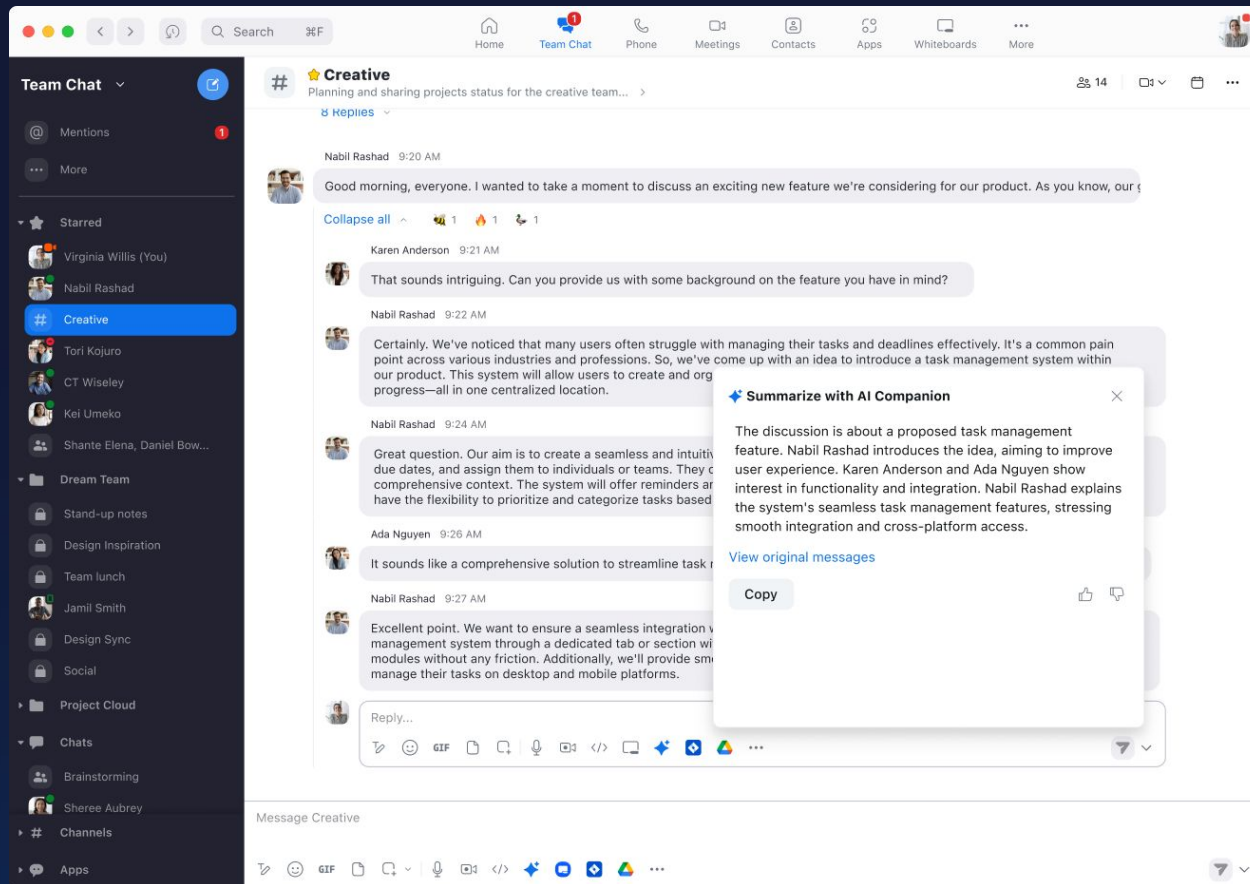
Search ⌘F

Home
1
Team Chat
Phone
Meetings
Contacts
Apps
Whiteboards
More

Team Chat

Mentions 1
More

Starred
Virginia Willis (You)
Nabil Rashad
Creative
Tori Kojuro
CT Wiseley
Kei Umeko
Shante Elena, Daniel Bow...

Dream Team
Stand-up notes
Design Inspiration
Team lunch
Jamil Smith
Design Sync
Social

Project Cloud

Chats
Brainstorming
Sheree Aubrey

Channels

Apps

Creative
Planning and sharing projects status for the creative team...
14

8 Replies

Nabil Rashad 9:20 AM
Good morning, everyone. I wanted to take a moment to discuss an exciting new feature we're considering for our product. As you know, our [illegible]

Collapse all 1 1 1

Karen Anderson 9:21 AM
That sounds intriguing. Can you provide us with some background on the feature you have in mind?

Nabil Rashad 9:22 AM
Certainly. We've noticed that many users often struggle with managing their tasks and deadlines effectively. It's a common pain point across various industries and professions. So, we've come up with an idea to introduce a task management system within our product. This system will allow users to create and org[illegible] progress—all in one centralized location.

Nabil Rashad 9:24 AM
Great question. Our aim is to create a seamless and intuitiv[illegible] due dates, and assign them to individuals or teams. They c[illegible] comprehensive context. The system will offer reminders ar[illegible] have the flexibility to prioritize and categorize tasks based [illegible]

Ada Nguyen 9:26 AM
It sounds like a comprehensive solution to streamline task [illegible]

Nabil Rashad 9:27 AM
Excellent point. We want to ensure a seamless integration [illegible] management system through a dedicated tab or section wi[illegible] modules without any friction. Additionally, we'll provide sm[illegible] manage their tasks on desktop and mobile platforms.

Reply...

Summarize with AI Companion

The discussion is about a proposed task management feature. Nabil Rashad introduces the idea, aiming to improve user experience. Karen Anderson and Ada Nguyen show interest in functionality and integration. Nabil Rashad explains the system's seamless task management features, stressing smooth integration and cross-platform access.

View original messages

Copy

Message Creative